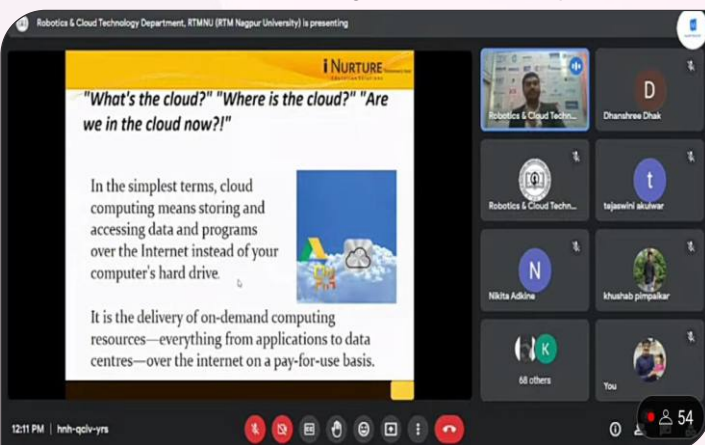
Robotics & Cloud Technology Department, RTMNU (RTM Nagpur University) is presenting

i NURTURE

"What's the cloud?" "Where is the cloud?" "Are we in the cloud now?!"

In the simplest terms, cloud computing means storing and accessing data and programs over the Internet instead of your computer's hard drive.

It is the delivery of on-demand computing resources—everything from applications to data centres—over the internet on a pay-for-use basis.

Robotics & Cloud Techn...

D
Dhanshree Dhak

Robotics & Cloud Techn...

t
tejaswini akulwar

N
Nikita Adkine

khushab pimpalkar

K
68 others

You

12:11 PM | hnh-qciv-yrs

54